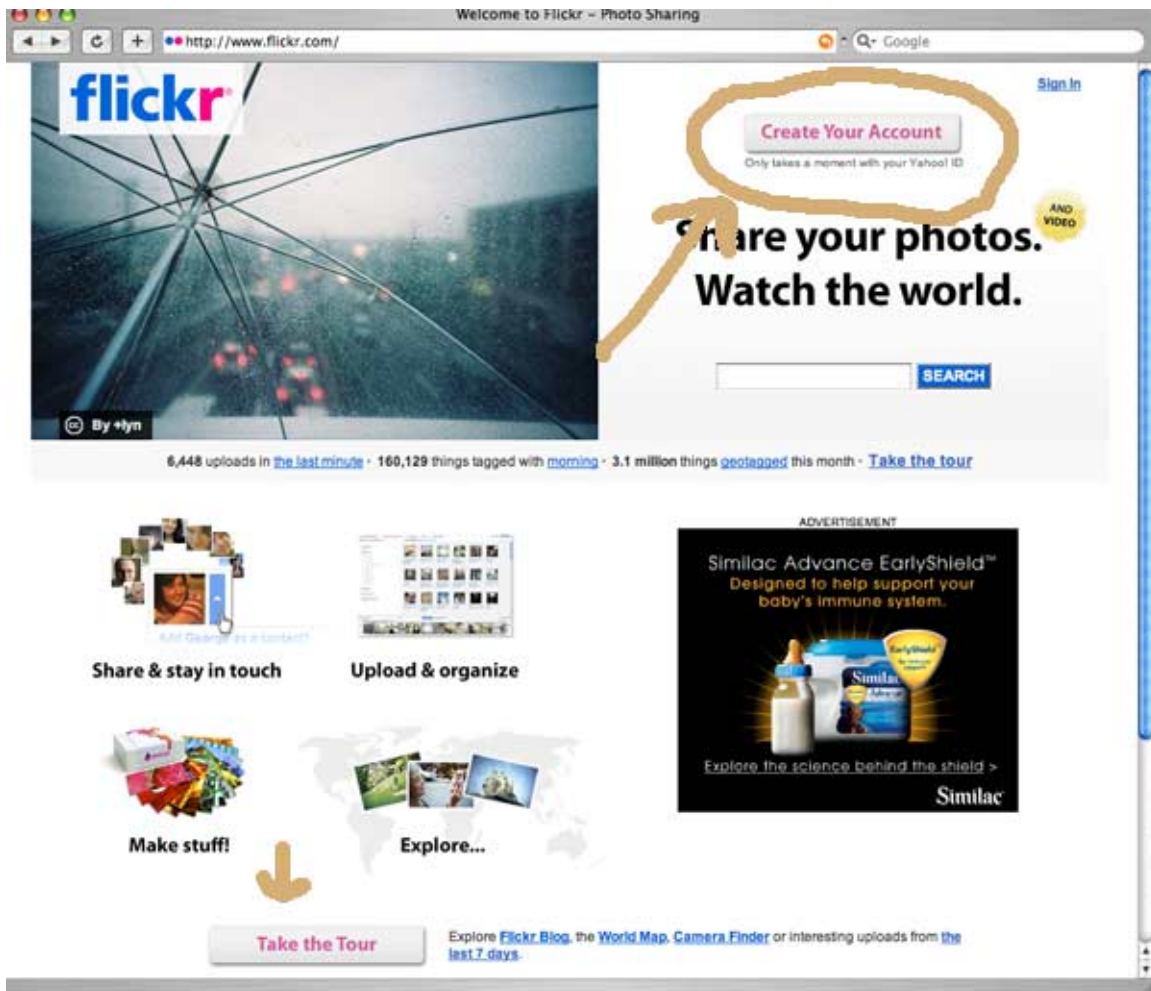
Welcome to Flickr - Photo Sharing

http://www.flickr.com/

Google

flickr

Sign In

Create Your Account

Only takes a moment with your Yahoo! ID

AND VIDEO

Share your photos.
Watch the world.

SEARCH

By +lyn

6,448 uploads in the last minute · 160,129 things tagged with morning · 3.1 million things geotagged this month · Take the tour

Add George as a contact?

Share & stay in touch

Upload & organize

Make stuff!

Explore...

ADVERTISEMENT

Similac Advance EarlyShield™
Designed to help support your baby's immune system.

EarlyShield

Similac

Explore the science behind the shield >

Similac

Take the Tour

Explore Flickr Blog, the World Map, Camera Finder or interesting uploads from the last 7 days.